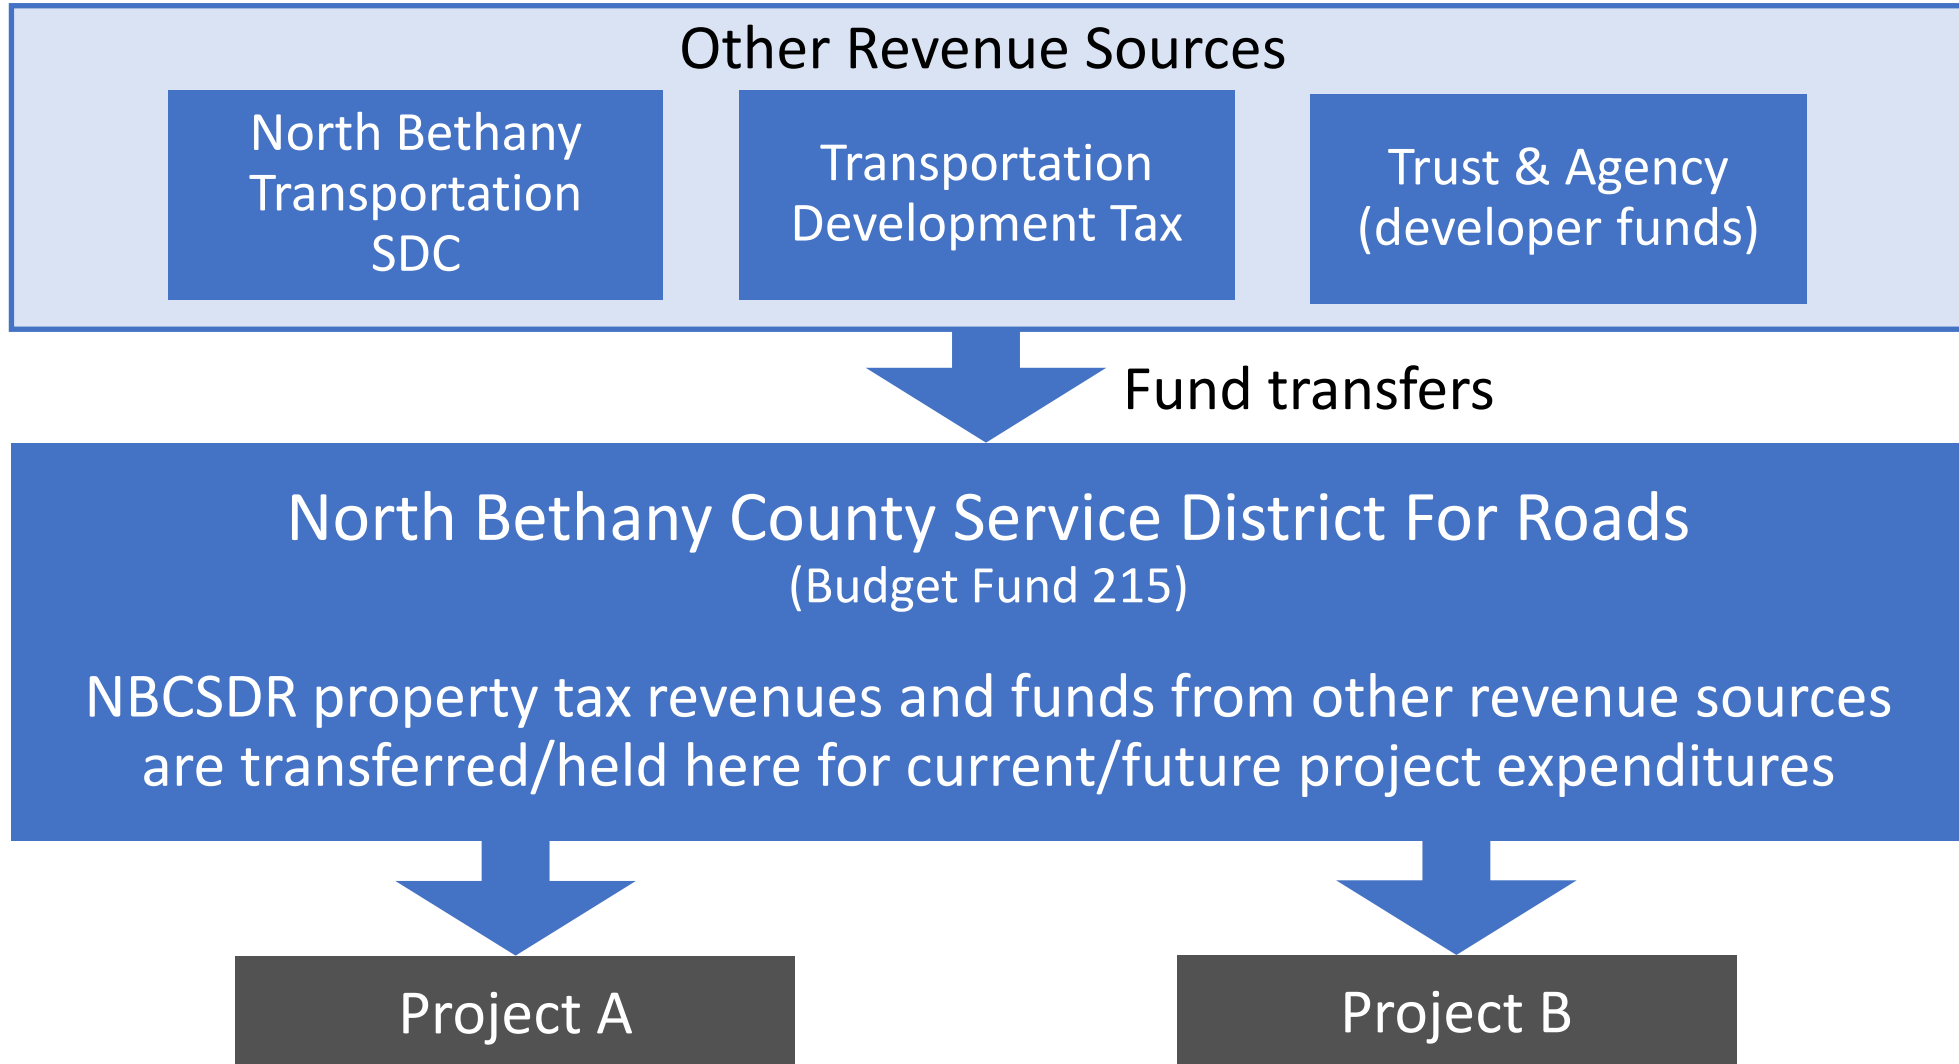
Other Revenue Sources

North Bethany Transportation SDC

Transportation Development Tax

Trust & Agency (developer funds)

Fund transfers

North Bethany County Service District For Roads
(Budget Fund 215)

NBCSDR property tax revenues and funds from other revenue sources are transferred/held here for current/future project expenditures

Project A

Project B